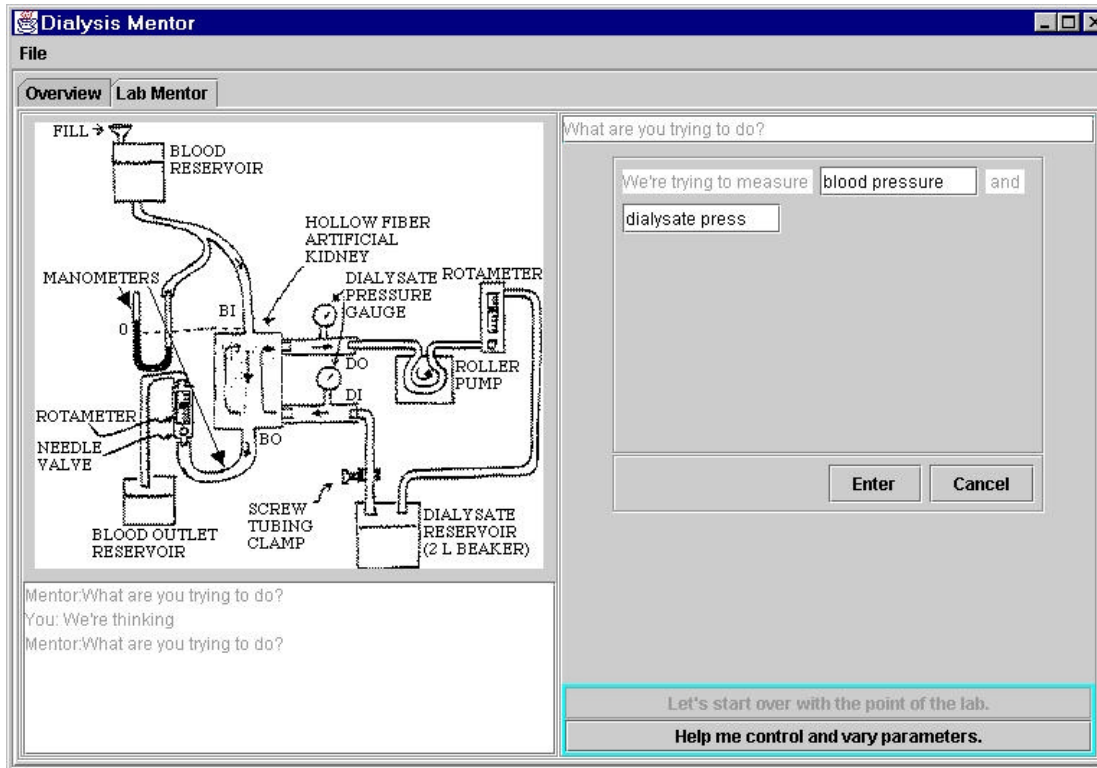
Dialysis Mentor

File

Overview | Lab Mentor

FILL

BLOOD RESERVOIR

HOLLOW FIBER ARTIFICIAL KIDNEY

MANOMETERS

DIALYSATE PRESSURE GAUGE

ROTAMETER

BI

0

DO

ROLLER PUMP

DI

ROTAMETER

NEEDLE VALVE

BO

SCREW TUBING CLAMP

BLOOD OUTLET RESERVOIR

DIALYSATE RESERVOIR (2 L BEAKER)

Mentor:What are you trying to do?
You: We're thinking
Mentor:What are you trying to do?

What are you trying to do?

We're trying to measure blood pressure and dialysate press

Enter Cancel

Let's start over with the point of the lab.

Help me control and vary parameters.